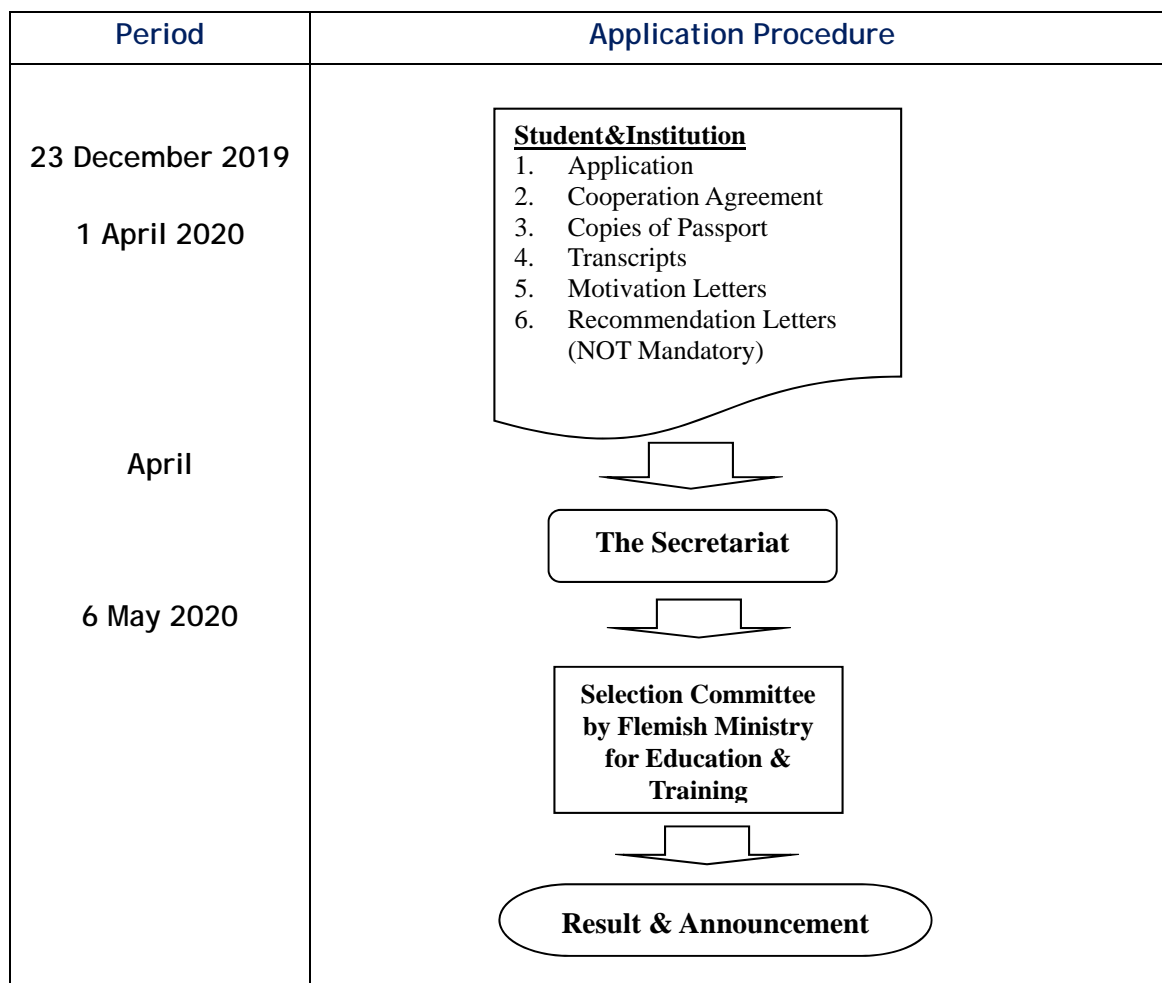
| Period | Application Procedure |
|---|---|
| 23 December 2019<br><br>1 April 2020<br><br>April<br><br>6 May 2020 | **Student&Institution**<br>1. Application<br>2. Cooperation Agreement<br>3. Copies of Passport<br>4. Transcripts<br>5. Motivation Letters<br>6. Recommendation Letters (NOT Mandatory)<br><br>**The Secretariat**<br><br>**Selection Committee by Flemish Ministry for Education & Training**<br><br>**Result & Announcement** |